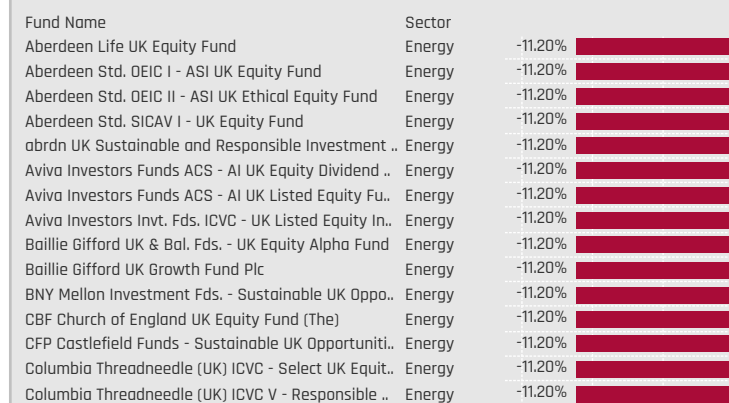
| Fund Name | Sector | |
|---|---|---|
| Aberdeen Life UK Equity Fund | Energy | -11.20% |
| Aberdeen Std. OEIC I - ASI UK Equity Fund | Energy | -11.20% |
| Aberdeen Std. OEIC II - ASI UK Ethical Equity Fund | Energy | -11.20% |
| Aberdeen Std. SICAV I - UK Equity Fund | Energy | -11.20% |
| abrdn UK Sustainable and Responsible Investment .. | Energy | -11.20% |
| Aviva Investors Funds ACS - AI UK Equity Dividend .. | Energy | -11.20% |
| Aviva Investors Funds ACS - AI UK Listed Equity Fu.. | Energy | -11.20% |
| Aviva Investors Invt. Fds. ICVC - UK Listed Equity In.. | Energy | -11.20% |
| Baillie Gifford UK & Bal. Fds. - UK Equity Alpha Fund | Energy | -11.20% |
| Baillie Gifford UK Growth Fund Plc | Energy | -11.20% |
| BNY Mellon Investment Fds. - Sustainable UK Oppo.. | Energy | -11.20% |
| CBF Church of England UK Equity Fund (The) | Energy | -11.20% |
| CFP Castlefield Funds - Sustainable UK Opportuniti.. | Energy | -11.20% |
| Columbia Threadneedle (UK) ICVC - Select UK Equit.. | Energy | -11.20% |
| Columbia Threadneedle (UK) ICVC V - Responsible .. | Energy | -11.20% |